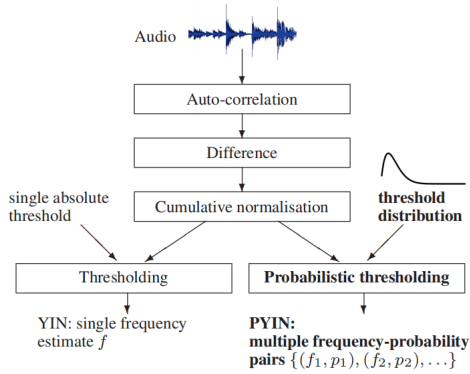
Audio

Auto-correlation

Difference

single absolute threshold

Cumulative normalisation

threshold distribution

Thresholding

Probabilistic thresholding

YIN: single frequency estimate $f$

PYIN: multiple frequency-probability pairs $\{(f_1, p_1), (f_2, p_2), \ldots\}$